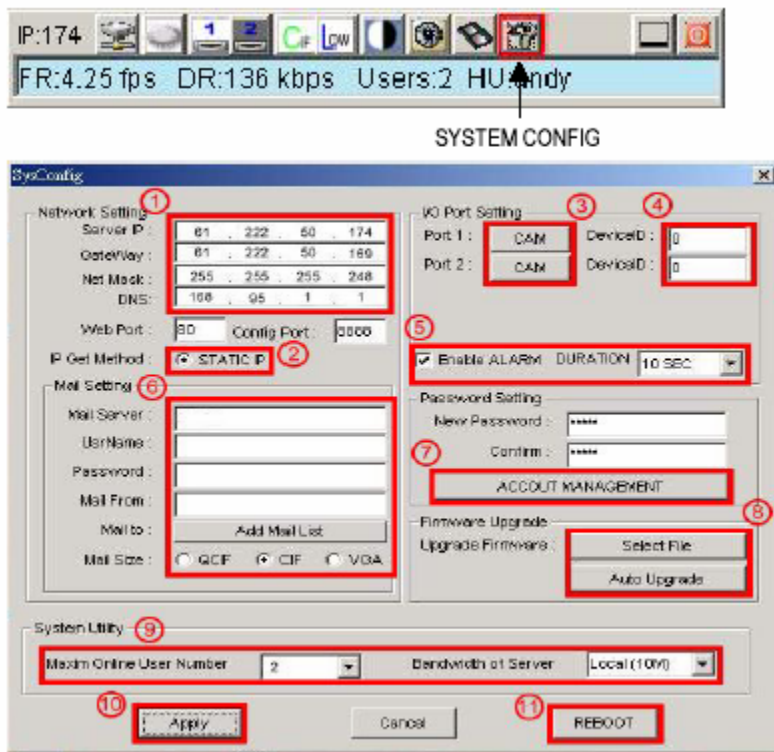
IP:174 1 2 CIF LOW

FR:4.25 fps DR:136 kbps Users:2 HU:Andy

SYSTEM CONFIG

SysConfig

Network Setting ①
Server IP : 61 . 222 . 50 . 174
GateWay : 61 . 222 . 50 . 169
Net Mask : 255 . 255 . 255 . 248
DNS : 168 . 95 . 1 . 1
Web Port : 80 Config Port : 8000
IP Get Method : STATIC IP ②

Mail Setting ⑥
Mail Server :
UsrName :
Password :
Mail From :
Mail to : Add Mail List
Mail Size : QCIF CIF VGA

I/O Port Setting ③ ④
Port 1 : CAM DeviceID : 0
Port 2 : CAM DeviceID : 0

⑤ Enable ALARM DURATION 10 SEC

Password Setting
New Password : *****
⑦ Confirm : *****
ACCOUT MANAGEMENT

Firmware Upgrade ⑧
Upgrade Firmware : Select File
Auto Upgrade

System Utility ⑨
Maxim Online User Number 2 Bandwidth of Server Local (10M)

⑩ Apply Cancel ⑪ REBOOT